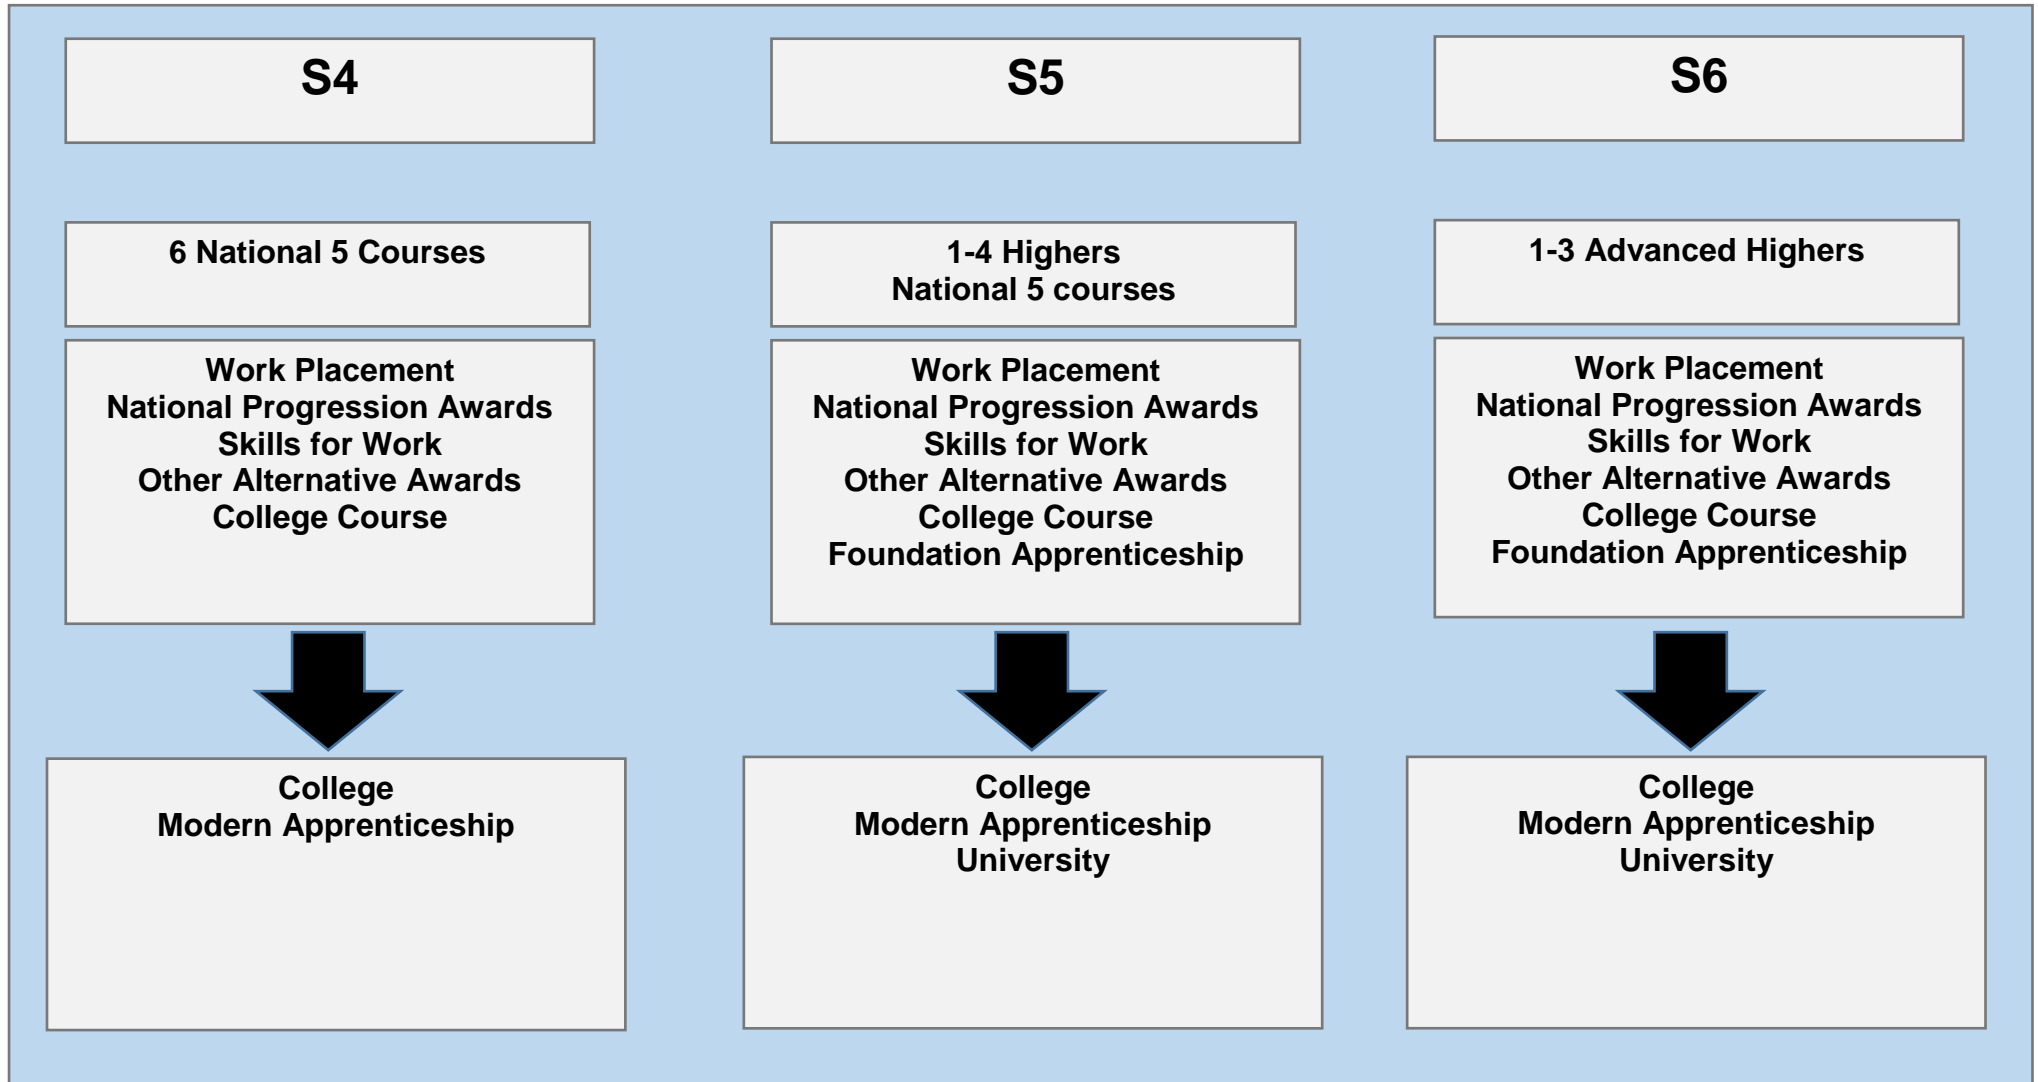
S4

6 National 5 Courses

Work Placement
National Progression Awards
Skills for Work
Other Alternative Awards
College Course

College
Modern Apprenticeship

S5

1-4 Highers
National 5 courses

Work Placement
National Progression Awards
Skills for Work
Other Alternative Awards
College Course
Foundation Apprenticeship

College
Modern Apprenticeship
University

S6

1-3 Advanced Highers

Work Placement
National Progression Awards
Skills for Work
Other Alternative Awards
College Course
Foundation Apprenticeship

College
Modern Apprenticeship
University